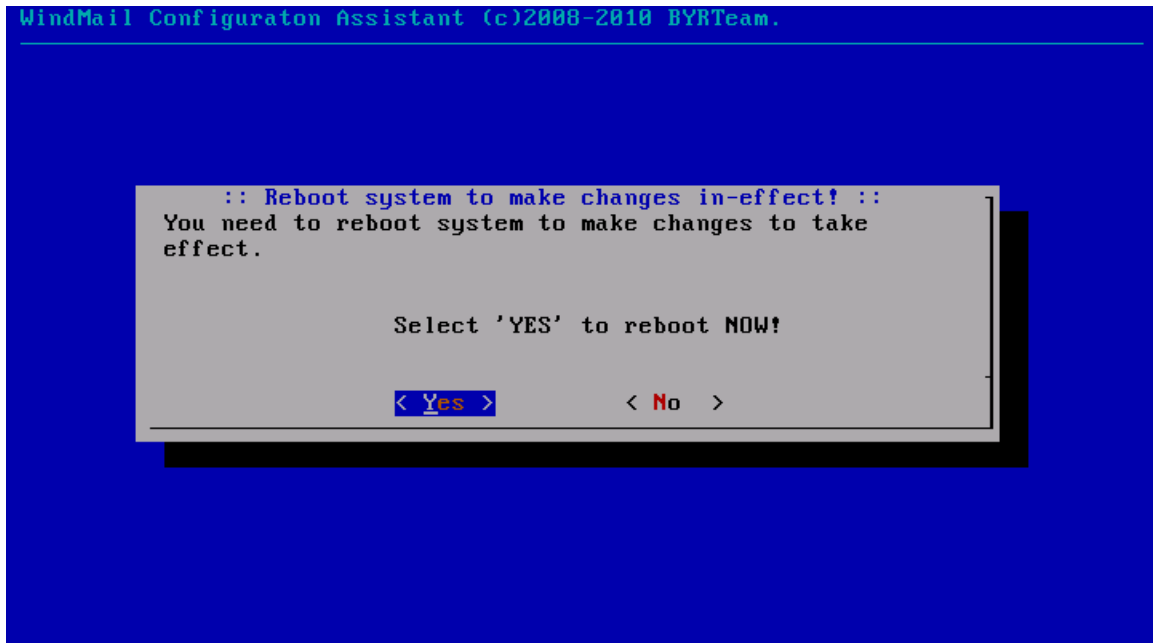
WindMail Configuraton Assistant (c)2008-2010 BYRTeam.

:: Reboot system to make changes in-effect! ::
You need to reboot system to make changes to take effect.

Select 'YES' to reboot NOW!

< Yes >   < No >